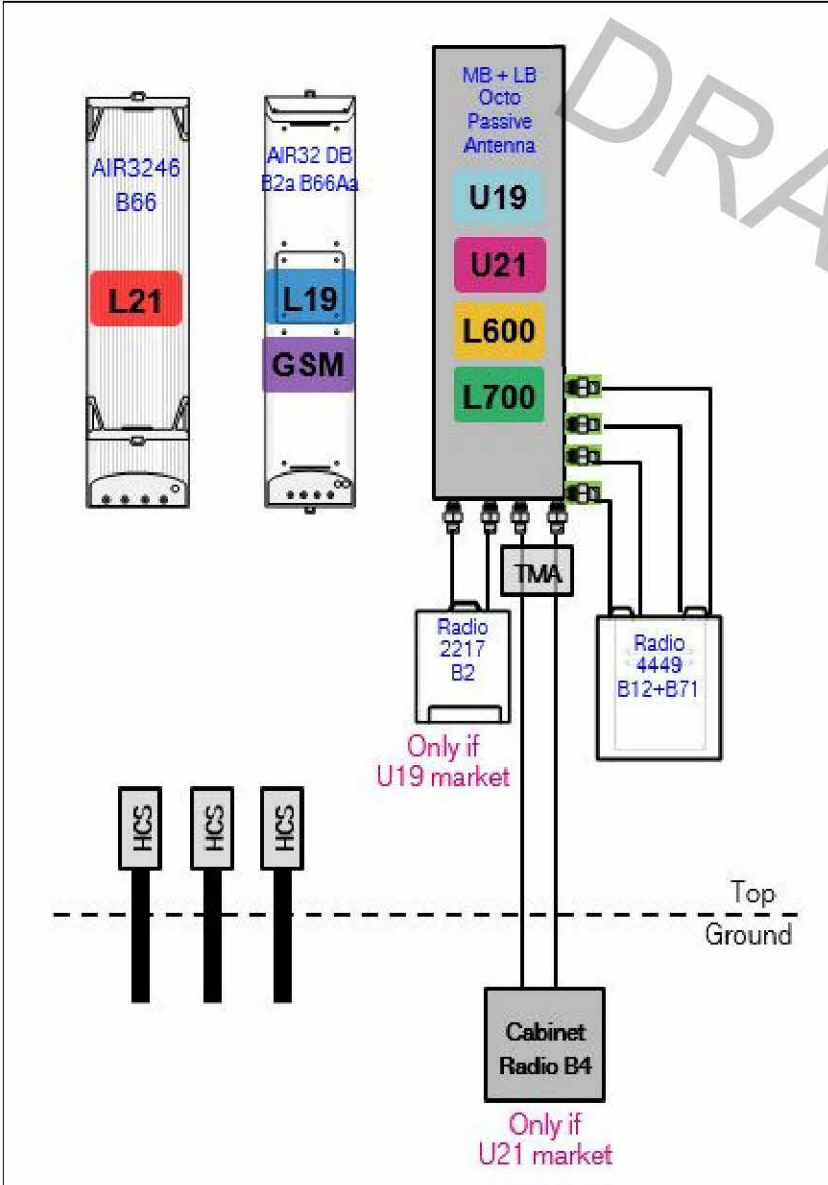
DRA

AIR3246
B66

L21

AIR32 DB
B2a B66Aa

L19

GSM

MB + LB
Octo
Passive
Antenna

U19

U21

L600

L700

TMA

Radio
2217
B2

Only if
U19 market

Radio
4449
B12+B71

HCS

HCS

HCS

Top

Ground

Cabinet
Radio B4

Only if
U21 market